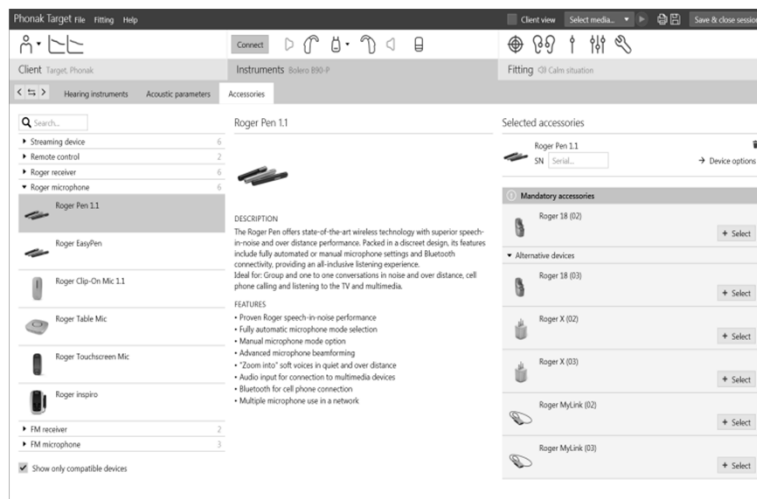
Phonak Target File Fitting Help

Client view Select media... Save & close session

Connect

Client Target, Phonak

Instruments Bolero B90-P

Fitting Calm situation

Hearing instruments Acoustic parameters Accessories

Search...

Streaming device 6
Remote control 2
Roger receiver 6
Roger microphone 6

Roger Pen 1.1

Roger EasyPen

Roger Clip-On Mic 1.1

Roger Table Mic

Roger Touchscreen Mic

Roger inspiro

FM receiver 2
FM microphone 3

Show only compatible devices

Roger Pen 1.1

DESCRIPTION
The Roger Pen offers state-of-the-art wireless technology with superior speech-in-noise and over distance performance. Packed in a discreet design, its features include fully automated or manual microphone settings and Bluetooth connectivity, providing an all-inclusive listening experience.
Ideal for: Group and one to one conversations in noise and over distance, cell phone calling and listening to the TV and multimedia.

FEATURES
• Proven Roger speech-in-noise performance
• Fully automatic microphone mode selection
• Manual microphone mode option
• Advanced microphone beamforming
• "Zoom into" soft voices in quiet and over distance
• Audio input for connection to multimedia devices
• Bluetooth for cell phone connection
• Multiple microphone use in a network

Selected accessories

Roger Pen 1.1
SN Serial...
→ Device options

Mandatory accessories

Roger 18 (02)
+ Select

Alternative devices

Roger 18 (03)
+ Select

Roger X (02)
+ Select

Roger X (03)
+ Select

Roger MyLink (02)
+ Select

Roger MyLink (03)
+ Select